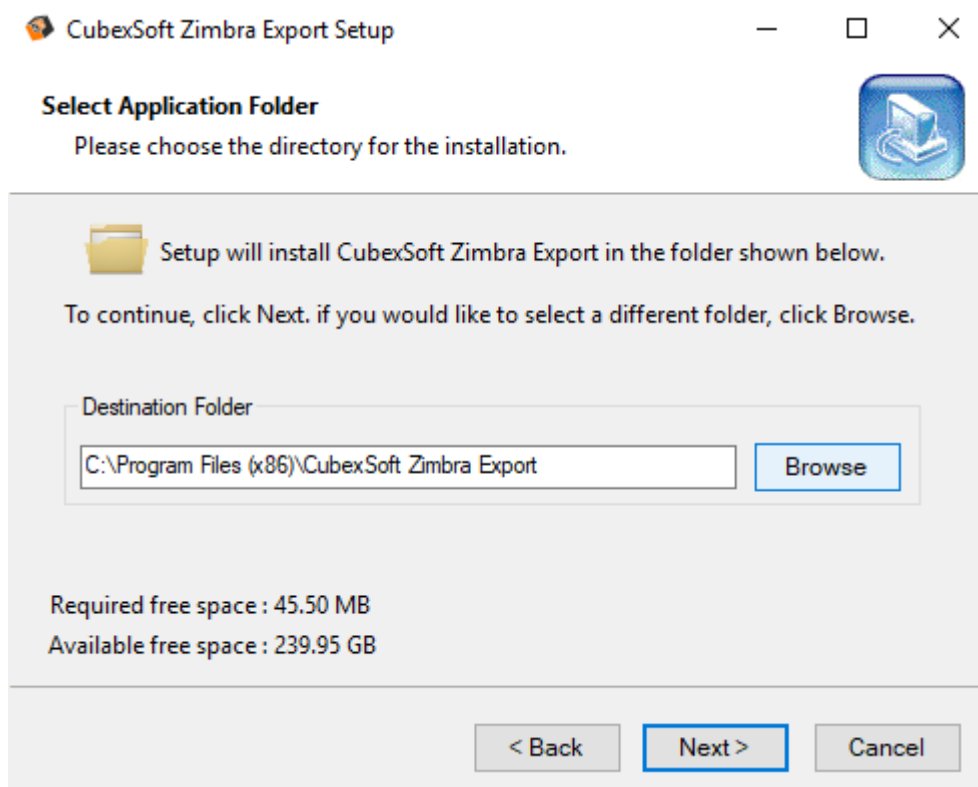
CubexSoft Zimbra Export Setup

Select Application Folder
Please choose the directory for the installation.

Setup will install CubexSoft Zimbra Export in the folder shown below.

To continue, click Next. if you would like to select a different folder, click Browse.

Destination Folder

C:\Program Files (x86)\CubexSoft Zimbra Export

Browse

Required free space : 45.50 MB
Available free space : 239.95 GB

< Back
Next >
Cancel